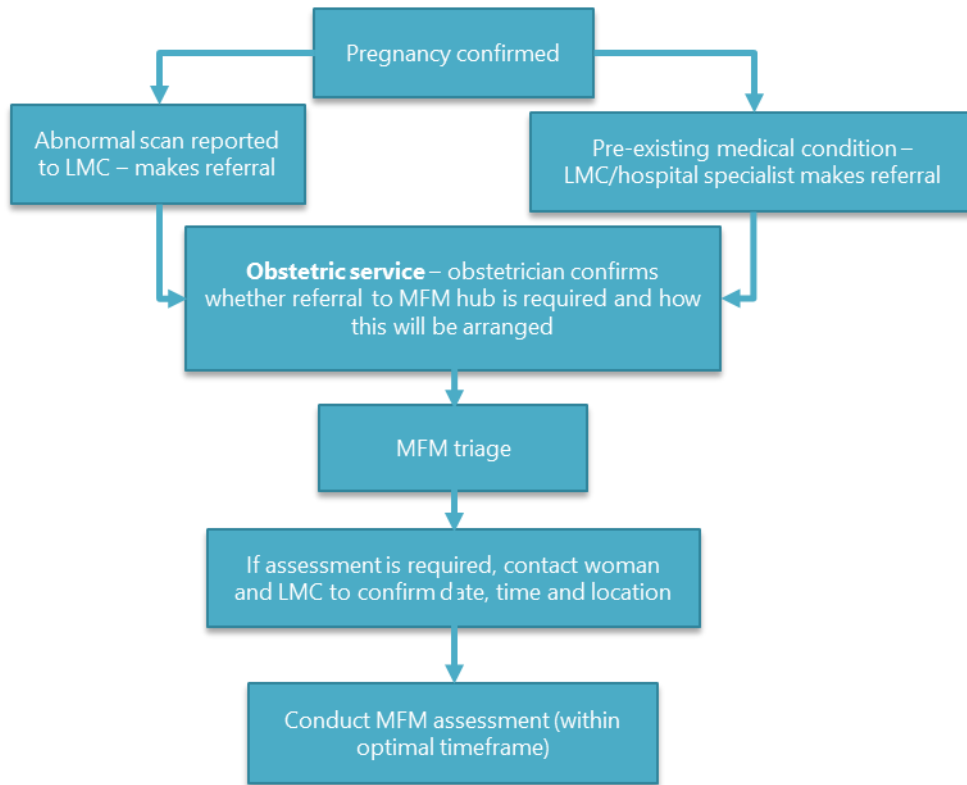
Pregnancy confirmed

Abnormal scan reported to LMC – makes referral

Pre-existing medical condition – LMC/hospital specialist makes referral

**Obstetric service** – obstetrician confirms whether referral to MFM hub is required and how this will be arranged

MFM triage

If assessment is required, contact woman and LMC to confirm date, time and location

Conduct MFM assessment (within optimal timeframe)